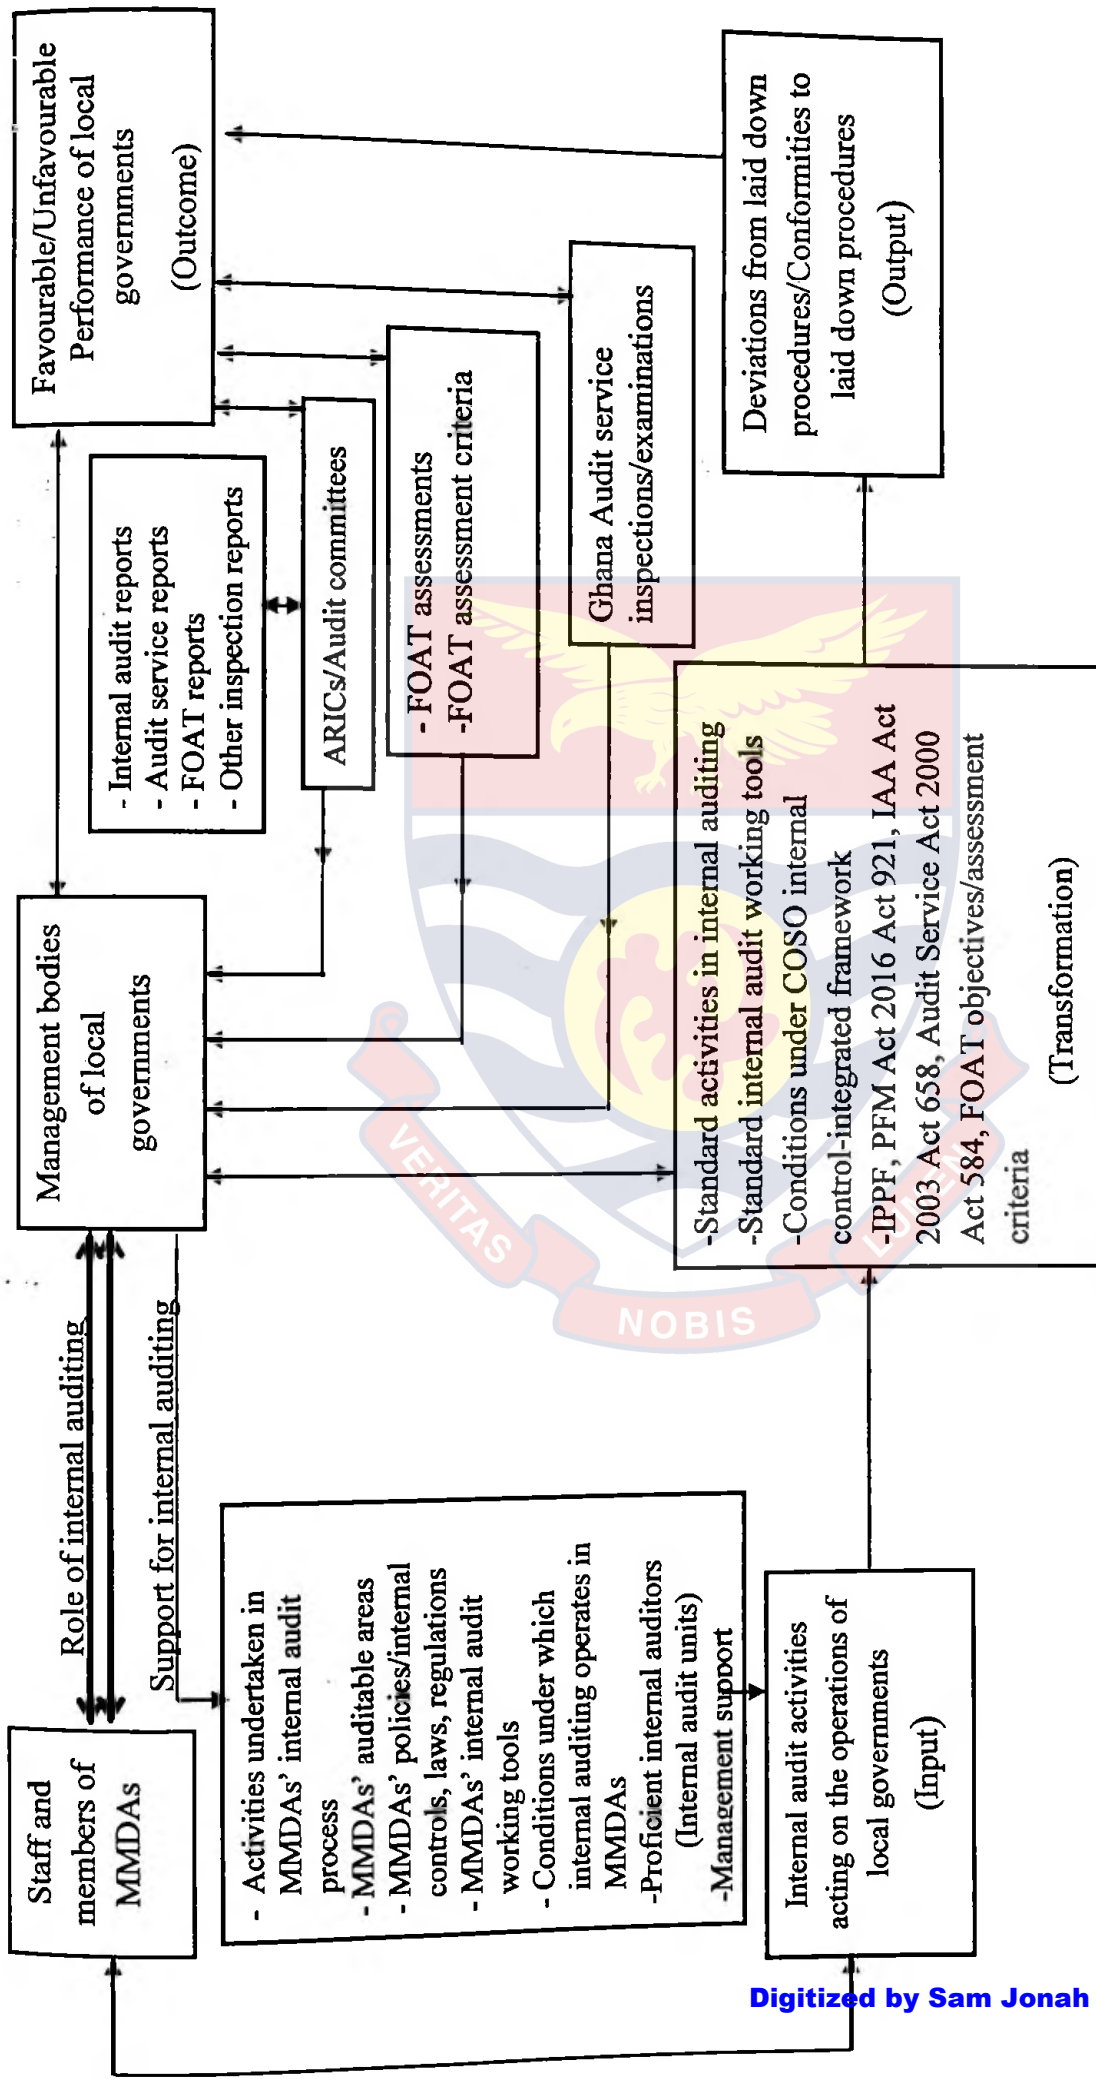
Favourable/Unfavourable Performance of local governments (Outcome)

Deviations from laid down procedures/Conformities to laid down procedures (Output)

Ghana Audit service inspections/examinations

- FOAT assessments
-FOAT assessment criteria

ARICs/Audit committees

- Internal audit reports
- Audit service reports
- FOAT reports
- Other inspection reports

Management bodies of local governments

-Standard activities in internal auditing
-Standard internal audit working tools
-Conditions under COSO internal control-integrated framework
-IPPF, PFM Act 2016 Act 921, IAA Act 2003 Act 658, Audit Service Act 2000 Act 584, FOAT objectives/assessment criteria

(Transformation)

Role of internal auditing

Support for internal auditing

Staff and members of MMDAs

- Activities undertaken in MMDAs' internal audit process
- MMDAs' auditable areas
- MMDAs' policies/internal controls, laws, regulations
- MMDAs' internal audit working tools
- Conditions under which internal auditing operates in MMDAs
-Proficient internal auditors (Internal audit units)
-Management support

Internal audit activities acting on the operations of local governments (Input)

VERITAS
NOBIS

Digitized by Sam Jonah